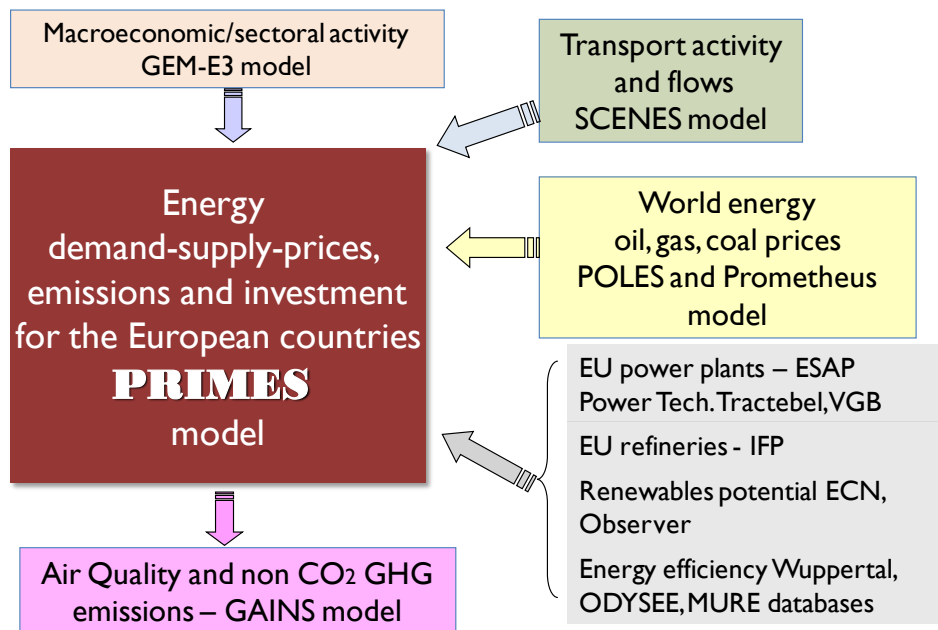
Macroeconomic/sectoral activity
GEM-E3 model

Transport activity
and flows
SCENES model

Energy
demand-supply-prices,
emissions and investment
for the European countries
PRIMES
model

World energy
oil, gas, coal prices
POLES and Prometheus
model

EU power plants – ESAP
Power Tech. Tractebel, VGB

EU refineries - IFP

Renewables potential ECN,
Observer

Energy efficiency Wuppertal,
ODYSEE, MURE databases

Air Quality and non $CO_2$ GHG
emissions – GAINS model